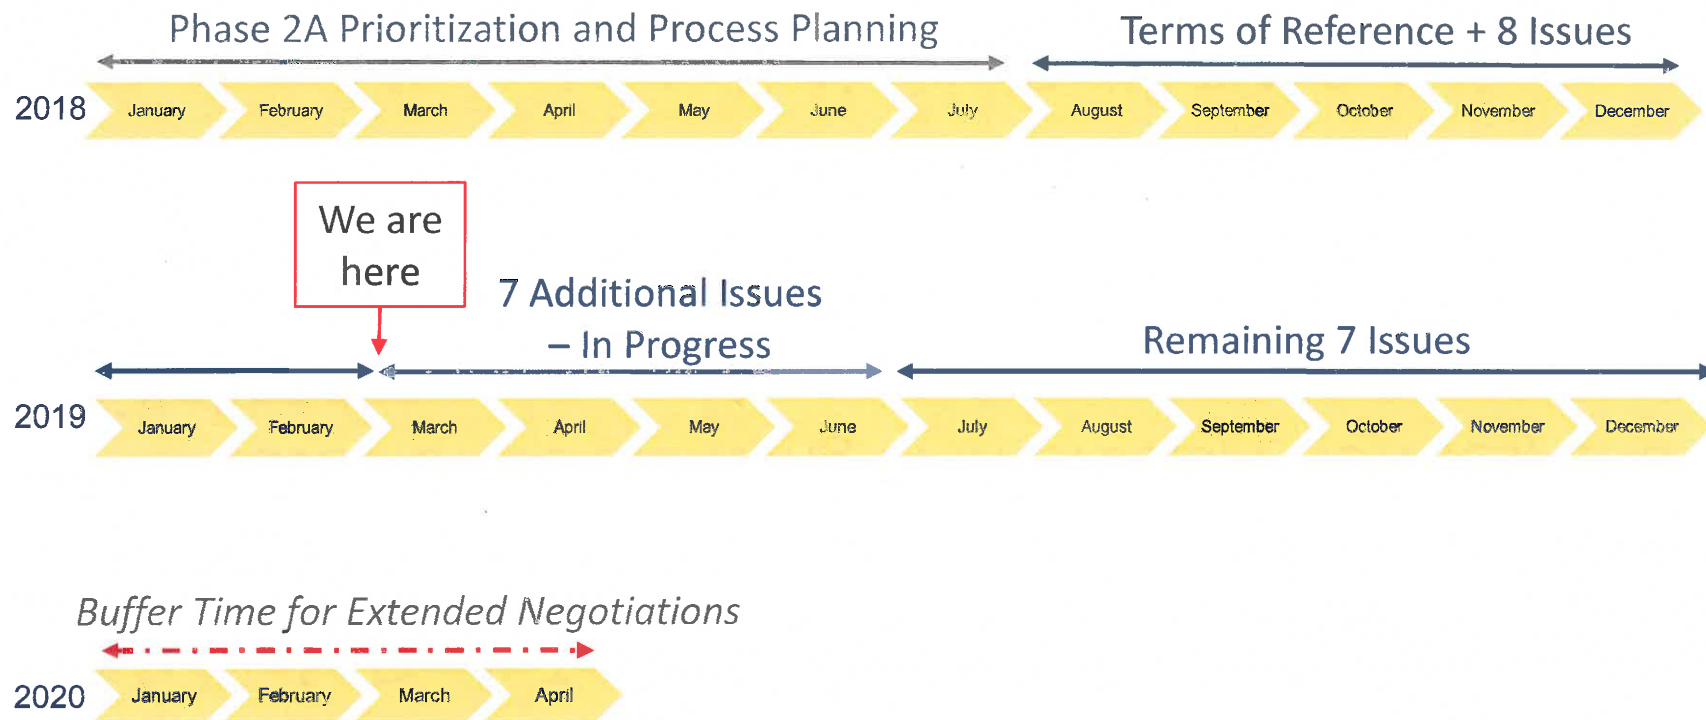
Phase 2A Prioritization and Process Planning

Terms of Reference + 8 Issues

2018 January February March April May June July August September October November December

We are here

7 Additional Issues – In Progress

Remaining 7 Issues

2019 January February March April May June July August September October November December

Buffer Time for Extended Negotiations

2020 January February March April